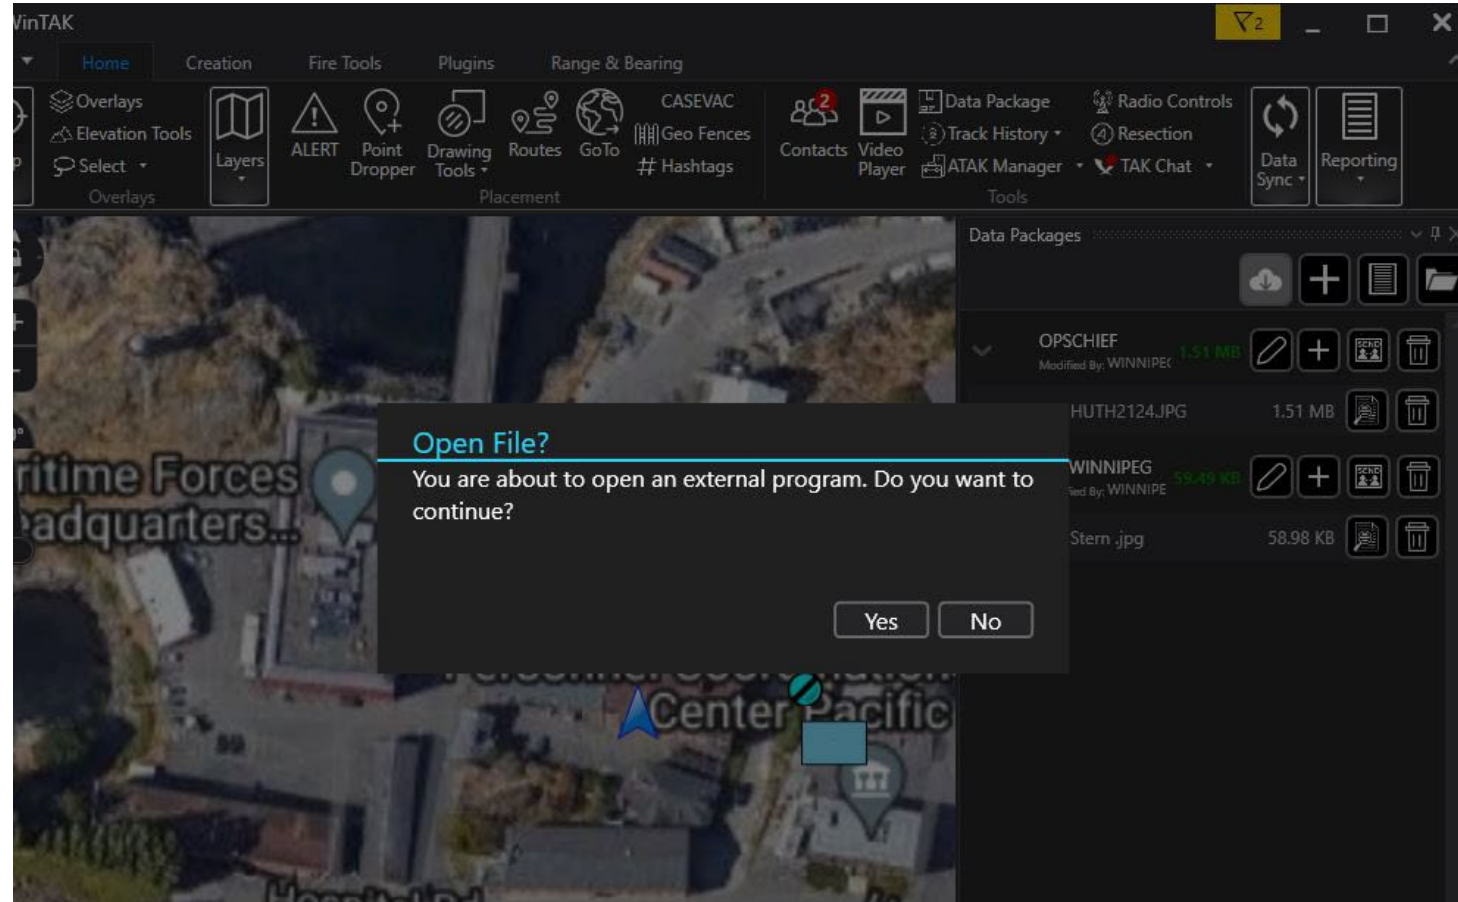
VinTAK

2

Home Creation Fire Tools Plugins Range & Bearing

Overlays
Elevation Tools
Select
Overlays

Layers

ALERT

Point Dropper

Drawing Tools

Routes

GoTo

CASEVAC
Geo Fences
# Hashtags
Placement

2
Contacts

Video Player

Data Package
Track History
ATAK Manager

Radio Controls
Resection
TAK Chat
Tools

Data Sync

Reporting

Data Packages

OPSCHIEF
Modified By: WINNIPE(
1.51 MB

HUTH2124.JPG 1.51 MB

WINNIPEG
ied By: WINNIPE
59.49 KB

Stern .jpg 58.98 KB

ritime Forces
eadquarters...

Center Pacific

Open File?
You are about to open an external program. Do you want to continue?

Yes No